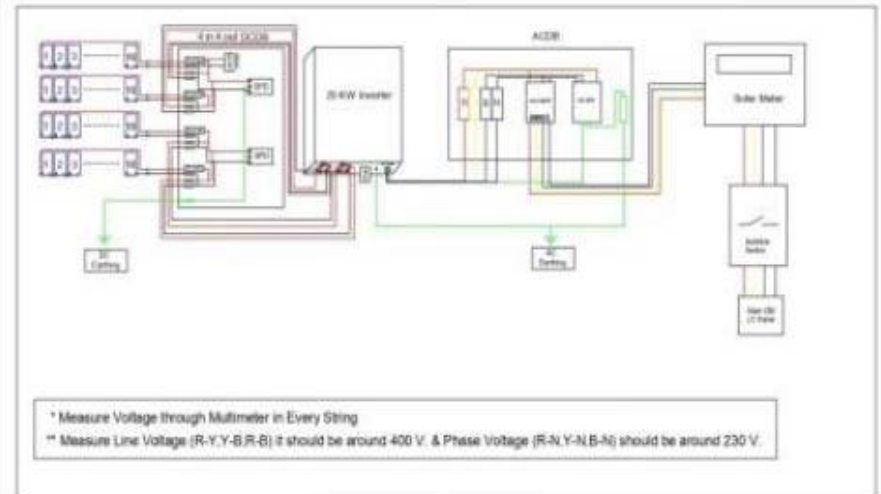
4 in 4 out DCDB

SPD

SPD

25 KW Inverter

ACDB

Solar Meter

DC Earthing

AC Earthing

Isolator Switch

Main DB / LT Panel

* Measure Voltage through Multimeter in Every String

** Measure Line Voltage (R-Y,Y-B,R-B) it should be around 400 V. & Phase Voltage (R-N,Y-N,B-N) should be around 230 V.